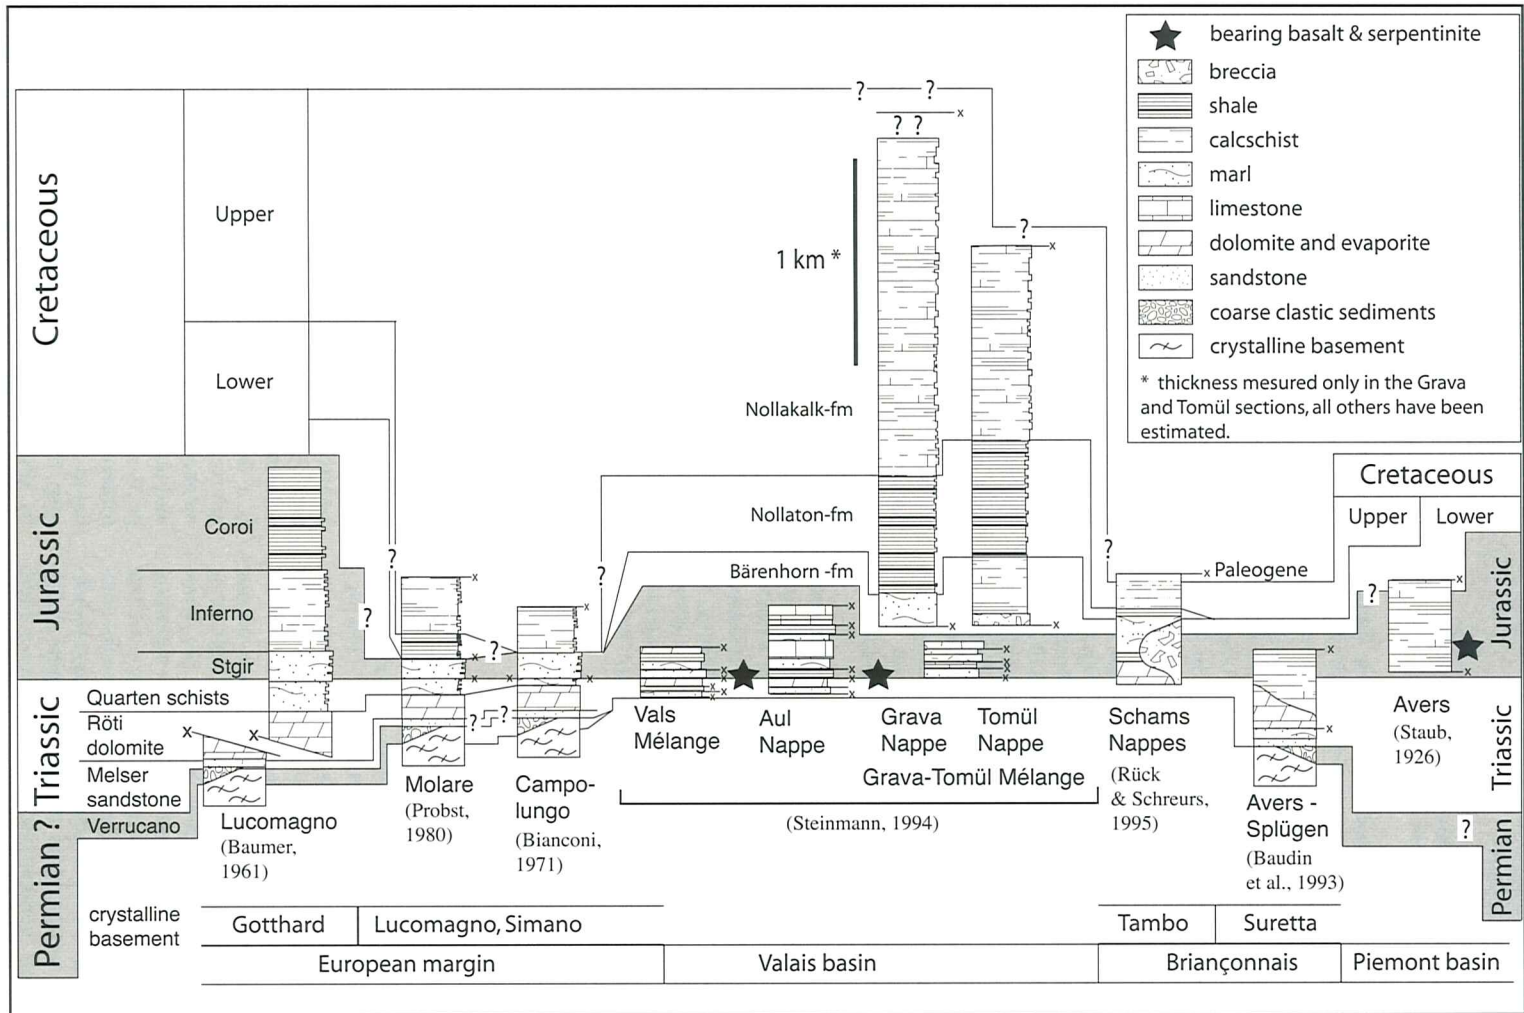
bearing basalt & serpentinite
breccia
shale
calcschist
marl
limestone
dolomite and evaporite
sandstone
coarse clastic sediments
crystalline basement
* thickness mesured only in the Grava and Tomül sections, all others have been estimated.

Cretaceous
Upper
Lower
Jurassic
Coroi
Inferno
Stgir
Triassic
Quarten schists
Röti dolomite
Melser sandstone
Verrucano
Permian ?
crystalline basement

? ?
? ?
?
1 km *
Nollakalk-fm
Nollaton-fm
Bärenhorn -fm
?
?
?
?
?
?
Paleogene
?
?

Cretaceous
Upper
Lower
Jurassic
Triassic
Permian

Lucomagno (Baumer, 1961)
Molare (Probst, 1980)
Campo-lungo (Bianconi, 1971)
Vals Mélange
Aul Nappe
Grava Nappe
Tomül Nappe
Grava-Tomül Mélange
(Steinmann, 1994)
Schams Nappes (Rück & Schreurs, 1995)
Avers - Splügen (Baudin et al., 1993)
Avers (Staub, 1926)

| Gotthard | Lucomagno, Simano | | Tambo | Suretta | |
|---|---|---|---|---|---|
| European margin | | Valais basin | Briançonnais | | Piemont basin |